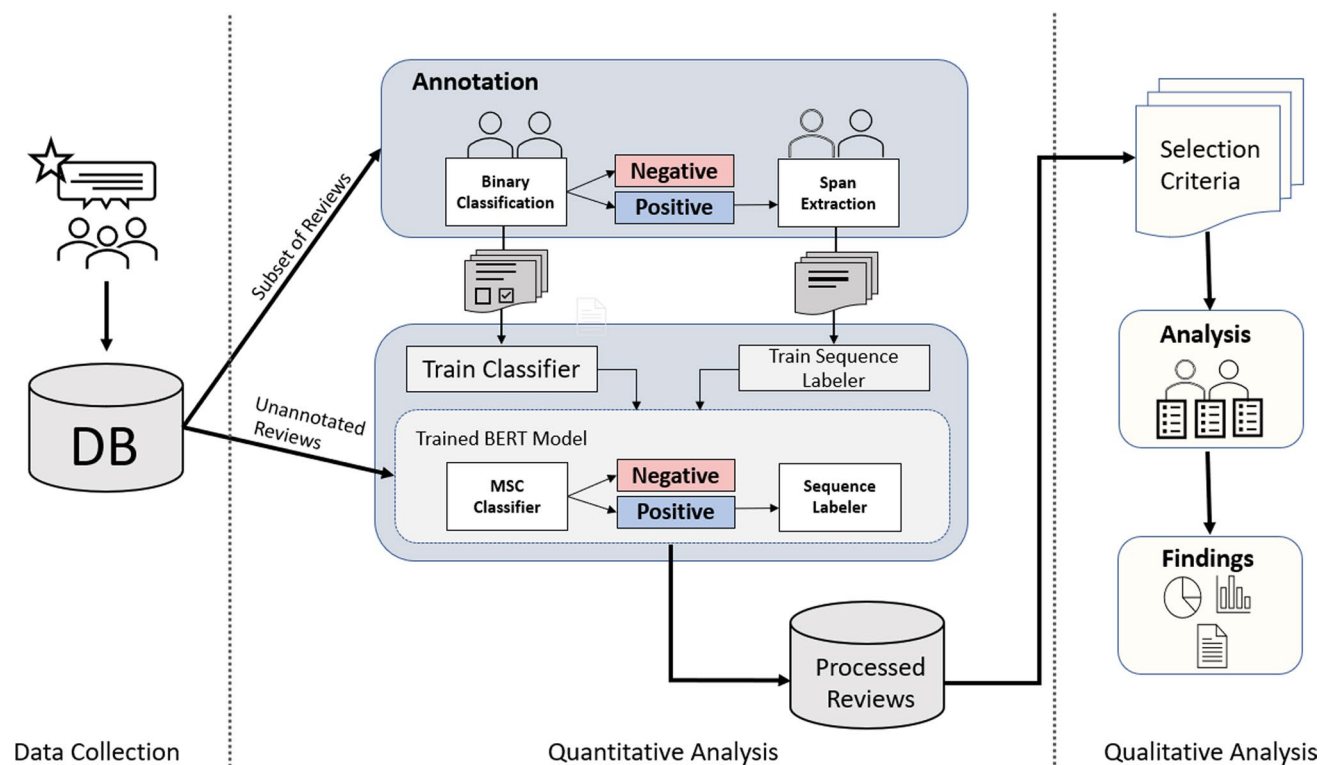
Annotation

Binary Classification

Negative

Positive

Span Extraction

Selection Criteria

Subset of Reviews

DB

Unannotated Reviews

Train Classifier

Train Sequence Labeler

Trained BERT Model

MSC Classifier

Negative

Positive

Sequence Labeler

Analysis

Findings

Processed Reviews

Data Collection

Quantitative Analysis

Qualitative Analysis